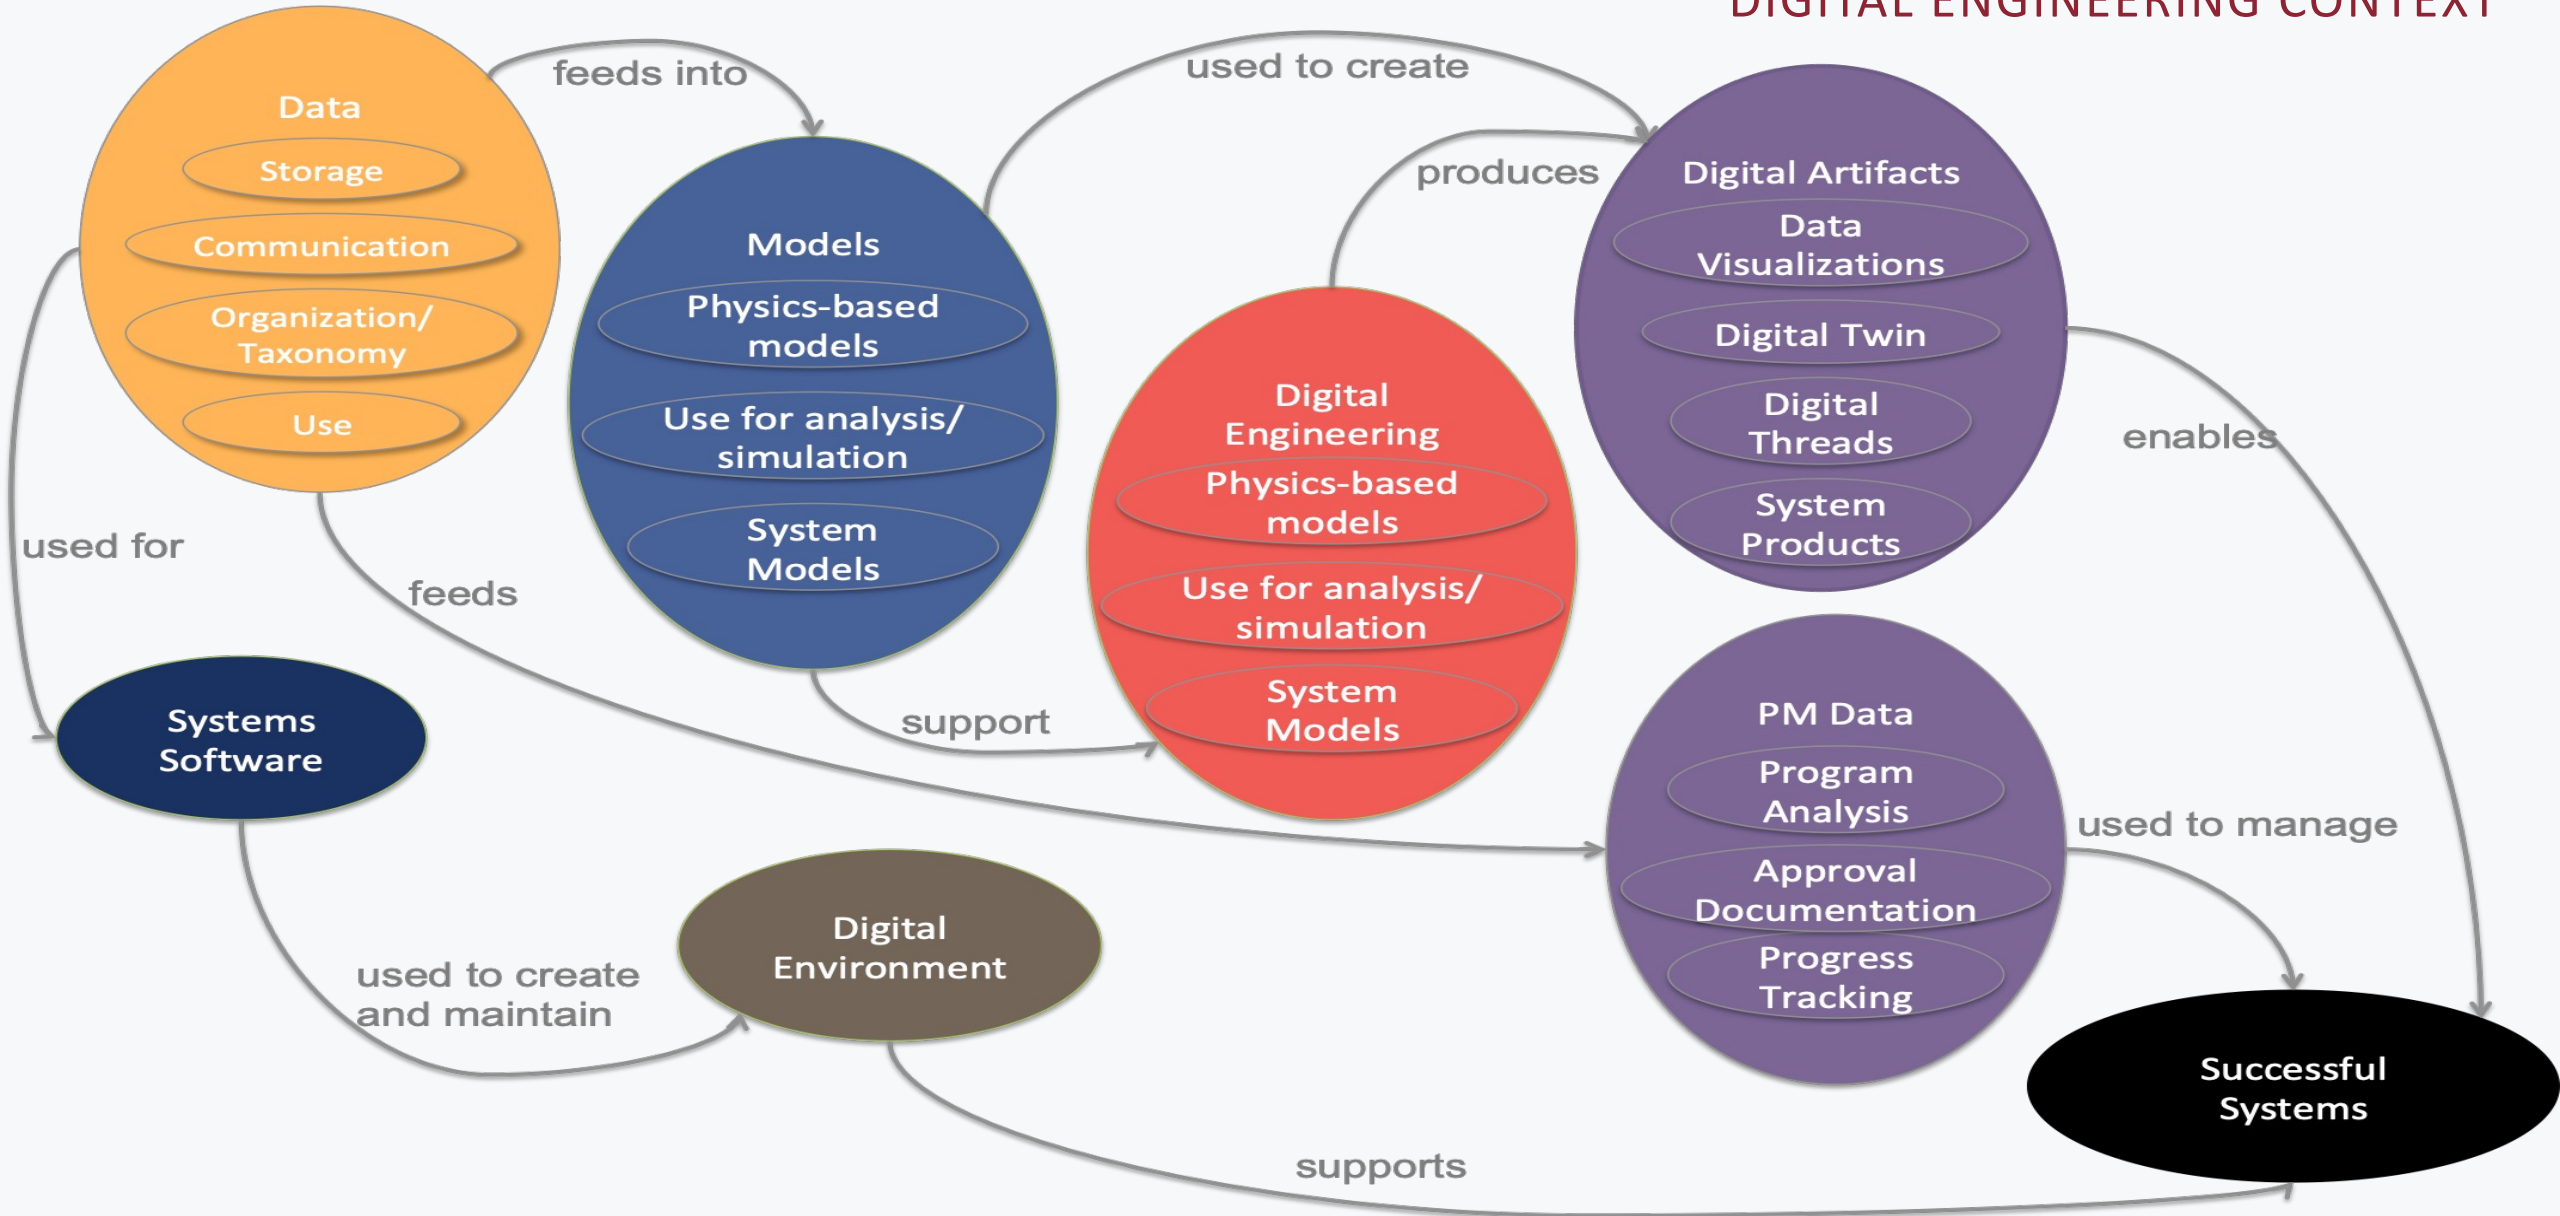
DIGITAL ENGINEERING CONTEXT

Data
Storage
Communication
Organization/ Taxonomy
Use

feeds into

Models
Physics-based models
Use for analysis/ simulation
System Models

used to create

produces

Digital Artifacts
Data Visualizations
Digital Twin
Digital Threads
System Products

Digital Engineering
Physics-based models
Use for analysis/ simulation
System Models

enables

used for

feeds

support

Systems Software

PM Data
Program Analysis
Approval Documentation
Progress Tracking

used to manage

Digital Environment

used to create and maintain

Successful Systems

supports